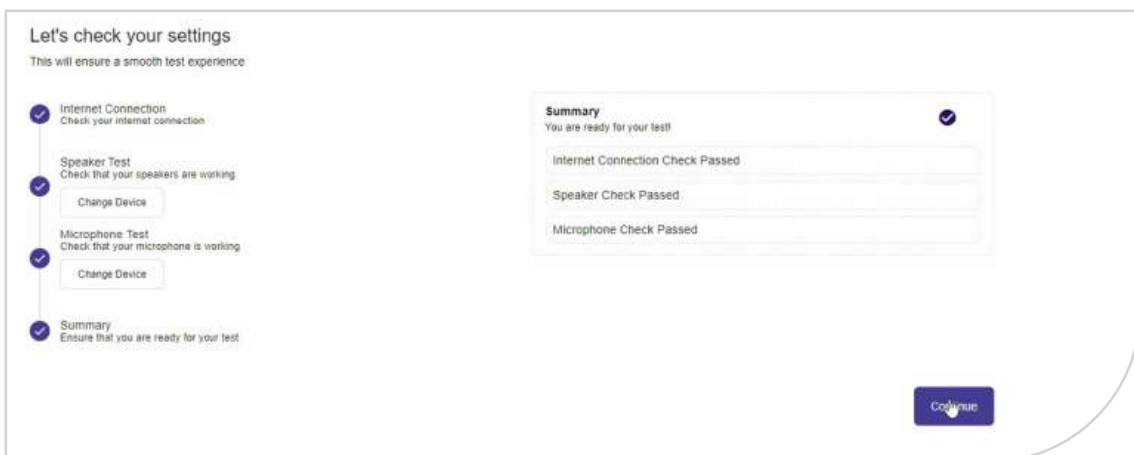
Let's check your settings
This will ensure a smooth test experience

Internet Connection
Check your internet connection

Speaker Test
Check that your speakers are working

Change Device

Microphone Test
Check that your microphone is working

Change Device

Summary
Ensure that you are ready for your test

Summary
You are ready for your test!

Internet Connection Check Passed

Speaker Check Passed

Microphone Check Passed

Continue